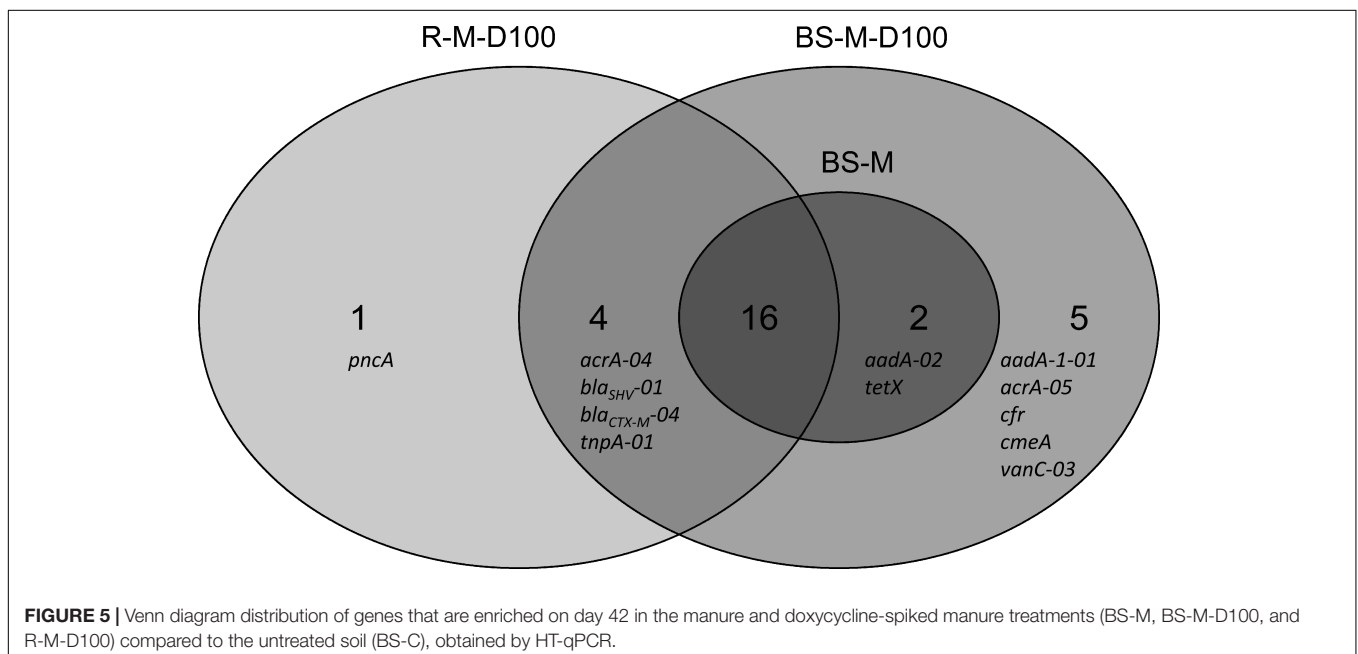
R-M-D100

BS-M-D100

BS-M

1
pncA

4
acrA-04
$bla_{SHV}$-01
$bla_{CTX-M}$-04
tnpA-01

16

2
aadA-02
tetX

5
aadA-1-01
acrA-05
cfr
cmeA
vanC-03

**FIGURE 5 |** Venn diagram distribution of genes that are enriched on day 42 in the manure and doxycycline-spiked manure treatments (BS-M, BS-M-D100, and R-M-D100) compared to the untreated soil (BS-C), obtained by HT-qPCR.